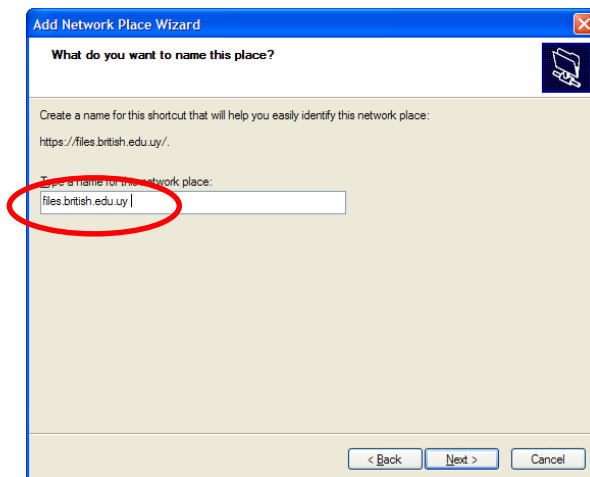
Add Network Place Wizard

What do you want to name this place?

Create a name for this shortcut that will help you easily identify this network place:

https://files.british.edu.uy/.

Type a name for this network place:

files.british.edu.uy

< Back
Next >
Cancel